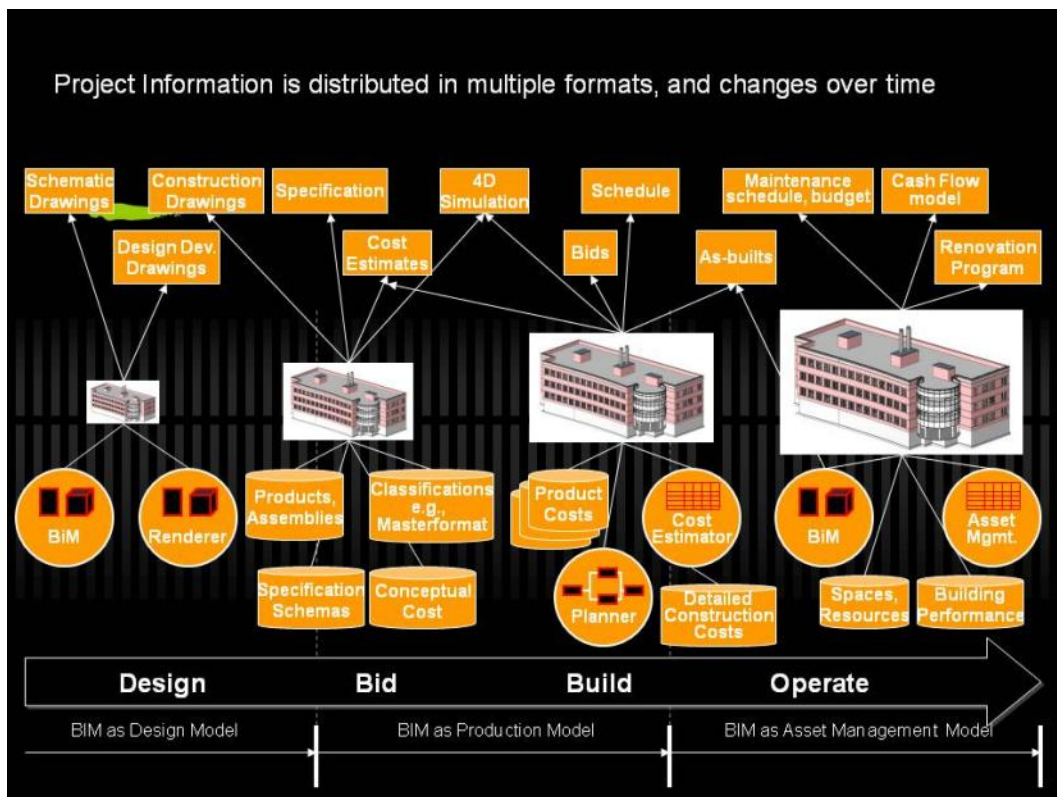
Project Information is distributed in multiple formats, and changes over time

Schematic Drawings

Construction Drawings

Specification

4D Simulation

Schedule

Maintenance schedule, budget

Cash Flow model

Design Dev. Drawings

Cost Estimates

Bids

As-builts

Renovation Program

BiM

Renderer

Products, Assemblies

Classifications e.g., Masterformat

Product Costs

Cost Estimator

BiM

Asset Mgmt.

Specification Schemas

Conceptual Cost

Planner

Detailed Construction Costs

Spaces, Resources

Building Performance

Design

Bid

Build

Operate

BIM as Design Model

BIM as Production Model

BIM as Asset Management Model